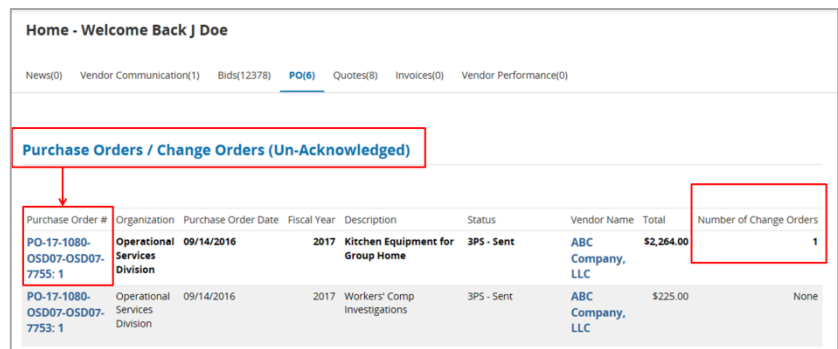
Home - Welcome Back J Doe

News(0) Vendor Communication(1) Bids(12378) PO(6) Quotes(8) Invoices(0) Vendor Performance(0)

Purchase Orders / Change Orders (Un-Acknowledged)

| Purchase Order # | Organization | Purchase Order Date | Fiscal Year | Description | Status | Vendor Name | Total | Number of Change Orders |
|---|---|---|---|---|---|---|---|---|
| PO-17-1080-OSD07-OSD07-7755: 1 | Operational Services Division | 09/14/2016 | 2017 | Kitchen Equipment for Group Home | 3PS - Sent | ABC Company, LLC | $2,264.00 | 1 |
| PO-17-1080-OSD07-OSD07-7753: 1 | Operational Services Division | 09/14/2016 | 2017 | Workers' Comp Investigations | 3PS - Sent | ABC Company, LLC | $225.00 | None |